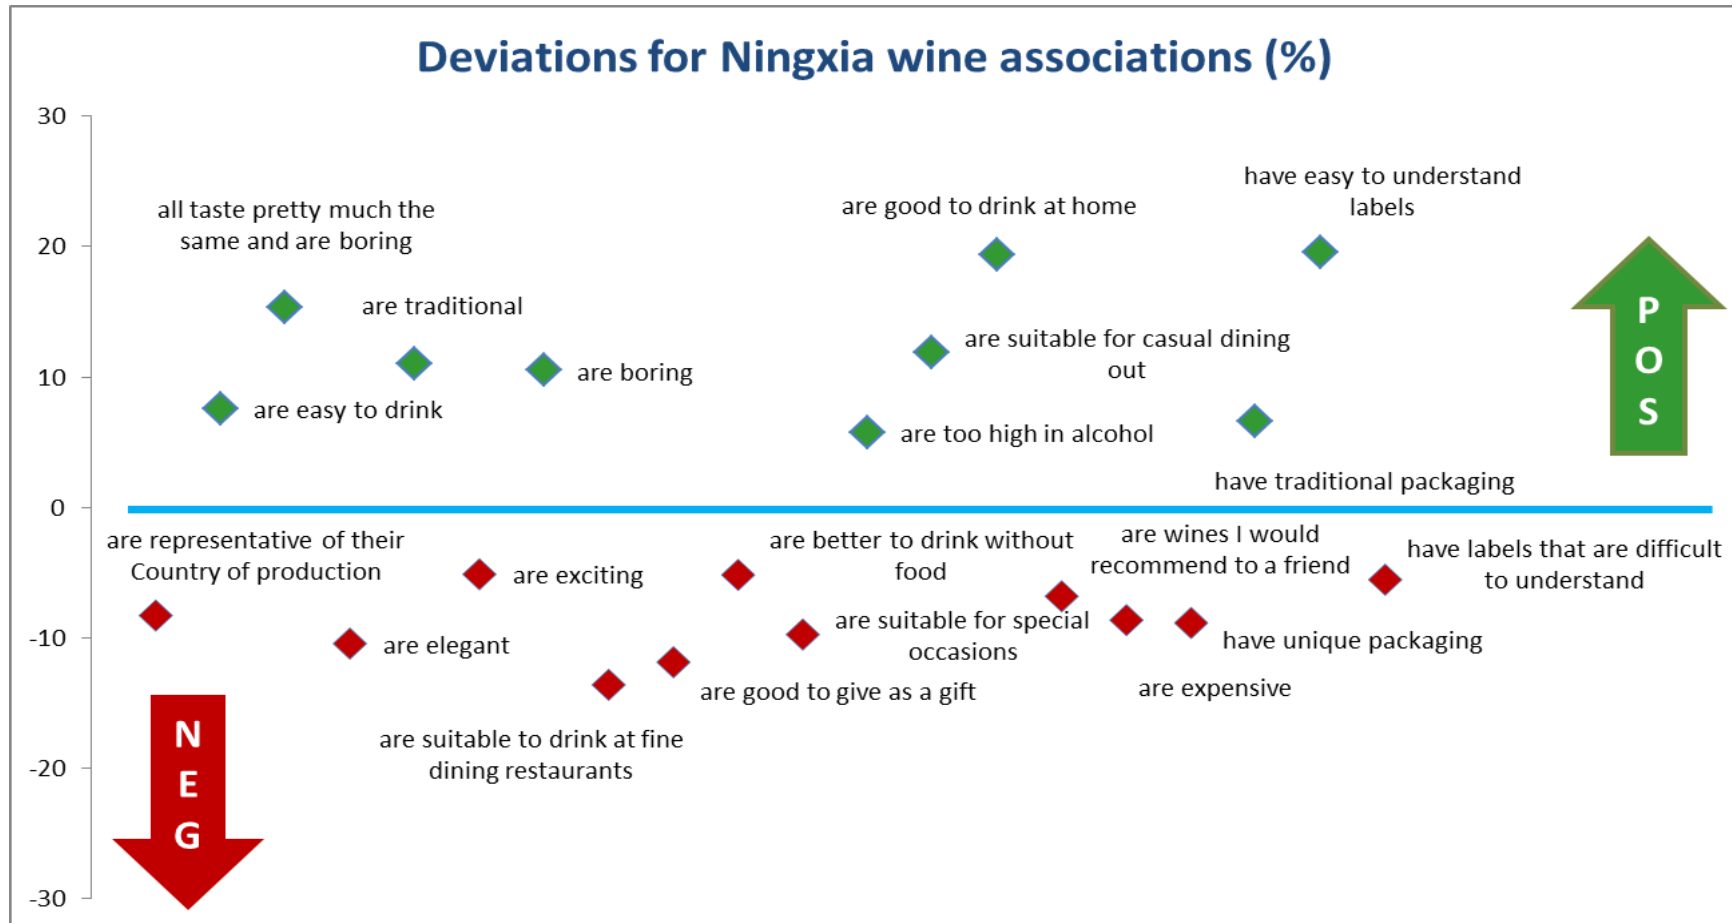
Deviations for Ningxia wine associations (%)

30
20
10
0
-10
-20
-30

all taste pretty much the same and are boring
are traditional
are easy to drink
are boring
are good to drink at home
have easy to understand labels
are suitable for casual dining out
are too high in alcohol
have traditional packaging

P
O
S

are representative of their Country of production
are exciting
are better to drink without food
are wines I would recommend to a friend
have labels that are difficult to understand
are elegant
are suitable for special occasions
have unique packaging
are good to give as a gift
are expensive
are suitable to drink at fine dining restaurants

N
E
G